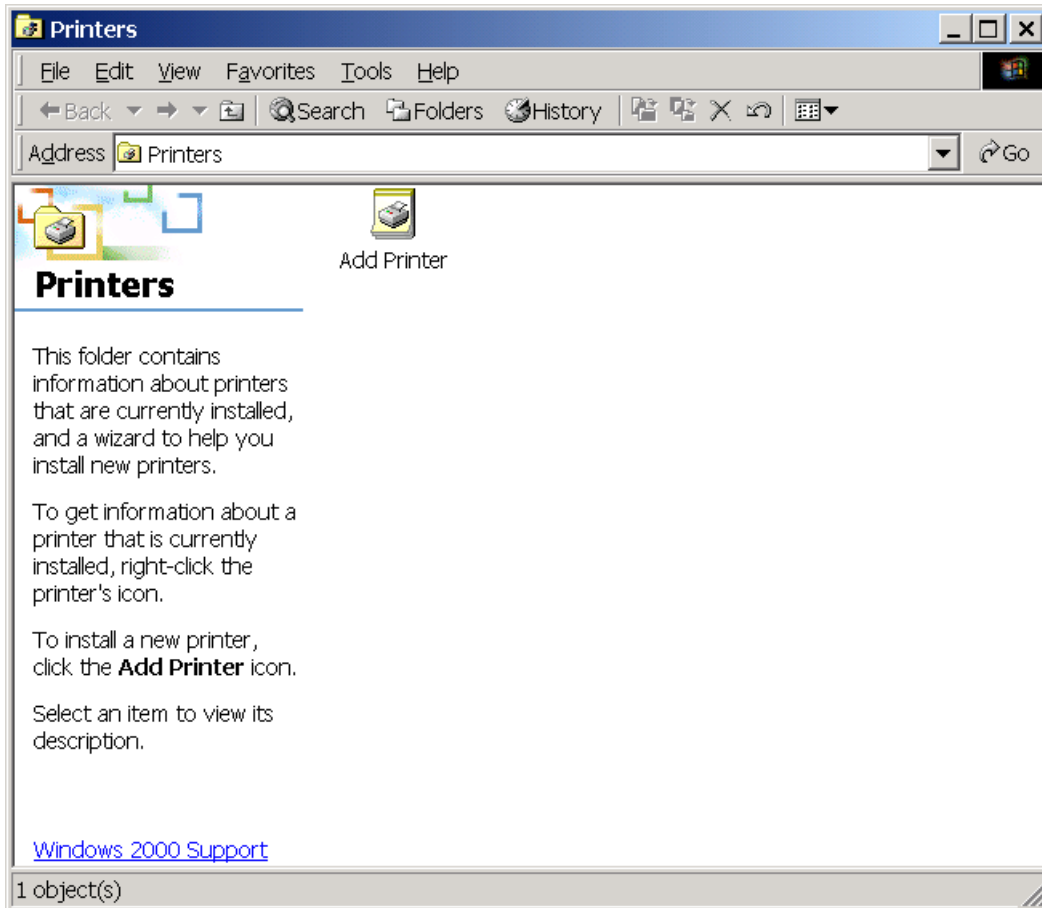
Printers

File Edit View Favorites Tools Help

Back Search Folders History

Address Printers Go

Printers

This folder contains information about printers that are currently installed, and a wizard to help you install new printers.

To get information about a printer that is currently installed, right-click the printer's icon.

To install a new printer, click the **Add Printer** icon.

Select an item to view its description.

Windows 2000 Support

Add Printer

1 object(s)